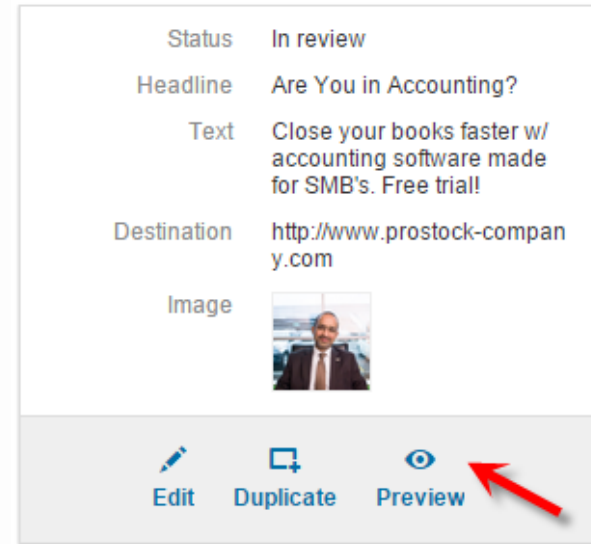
| | |
|---|---|
| Status | In review |
| Headline | Are You in Accounting? |
| Text | Close your books faster w/ accounting software made for SMB's. Free trial! |
| Destination | http://www.prostock-company.com |
| Image | |

Edit Duplicate Preview